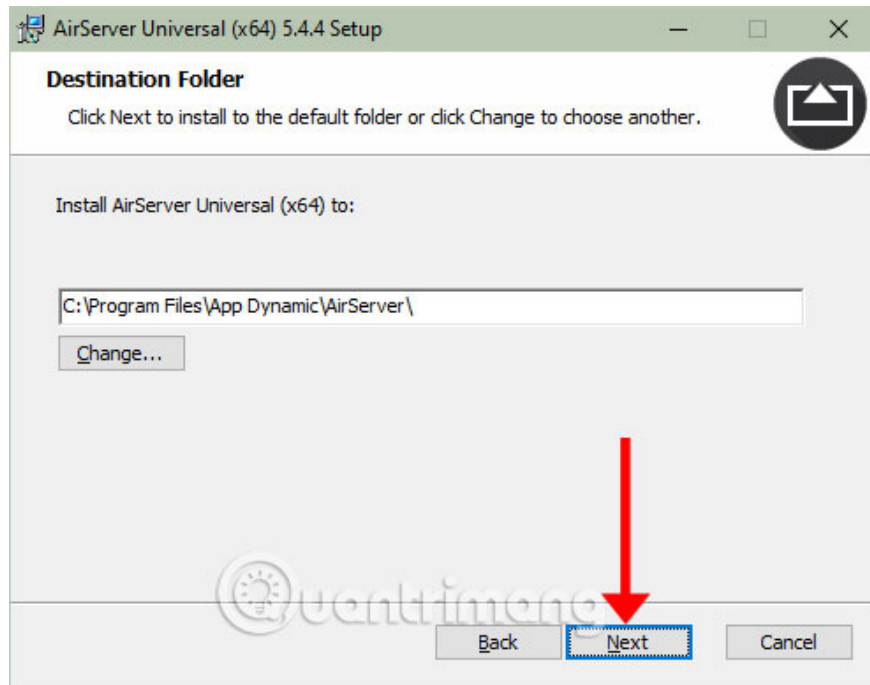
AirServer Universal (x64) 5.4.4 Setup

Destination Folder

Click Next to install to the default folder or click Change to choose another.

Install AirServer Universal (x64) to:

C:\Program Files\App Dynamic\AirServer\

Change...

Quantrimang

Back

Next

Cancel